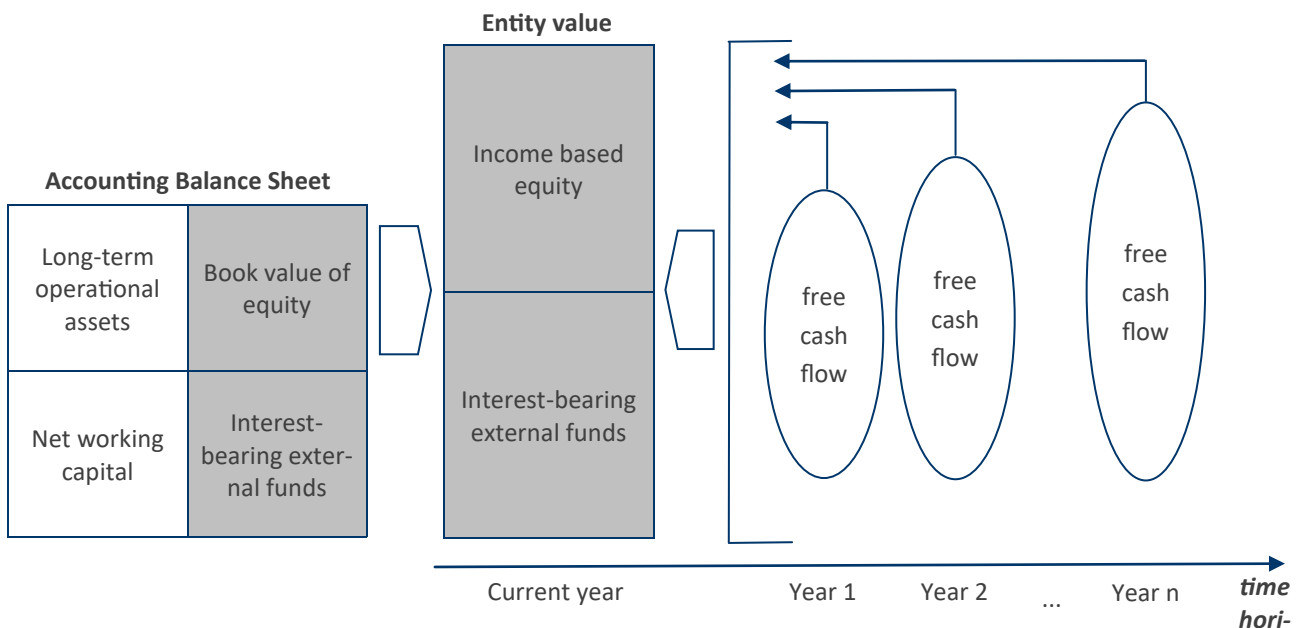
Accounting Balance Sheet

| Long-term operational assets | Book value of equity |
|---|---|
| Net working capital | Interest-bearing external funds |

Entity value

Income based equity

Interest-bearing external funds

free cash flow

free cash flow

free cash flow

Current year

Year 1

Year 2

...

Year n

time hori-